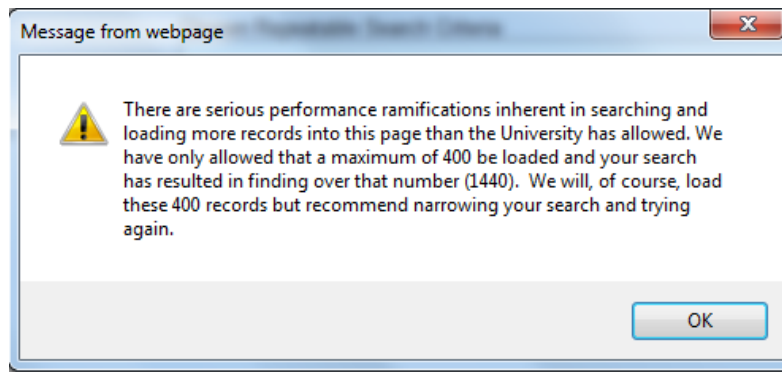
Message from webpage

There are serious performance ramifications inherent in searching and loading more records into this page than the University has allowed. We have only allowed that a maximum of 400 be loaded and your search has resulted in finding over that number (1440). We will, of course, load these 400 records but recommend narrowing your search and trying again.

OK